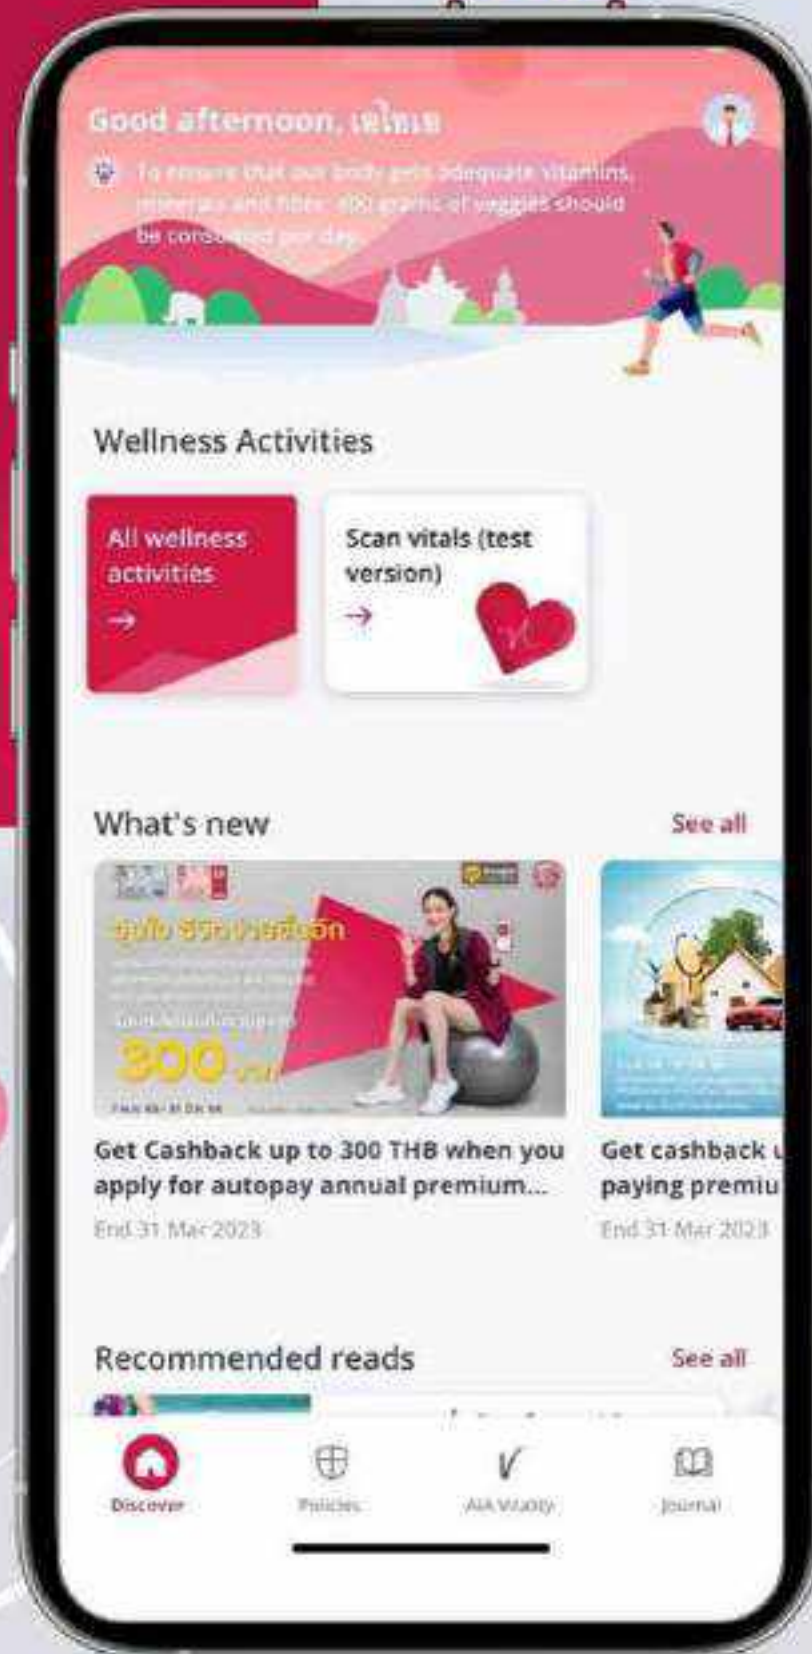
Good afternoon, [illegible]

To ensure that our body gets adequate vitamins, minerals and fiber, 400 grams of veggies should be consumed per day.

Wellness Activities

All wellness activities

Scan vitals (test version)

What's new

See all

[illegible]

300

Get Cashback up to 300 THB when you apply for autopay annual premium...

End 31 Mar 2023

Get cashback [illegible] paying premiu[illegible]

End 31 Mar 2023

Recommended reads

See all

Discover

Policies

AIA Vitality

Journal